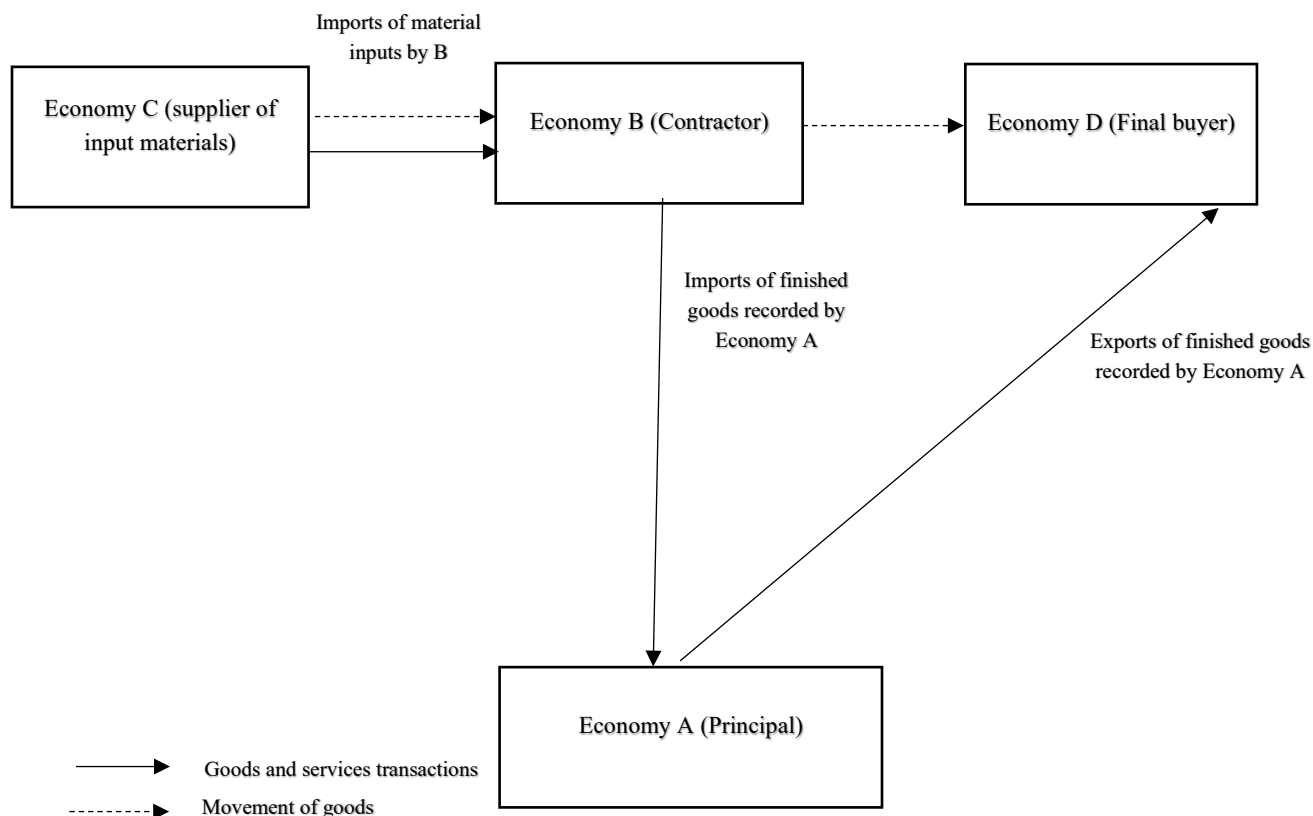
Imports of material inputs by B

Economy C (supplier of input materials)

Economy B (Contractor)

Economy D (Final buyer)

Imports of finished goods recorded by Economy A

Exports of finished goods recorded by Economy A

Economy A (Principal)

Goods and services transactions

Movement of goods